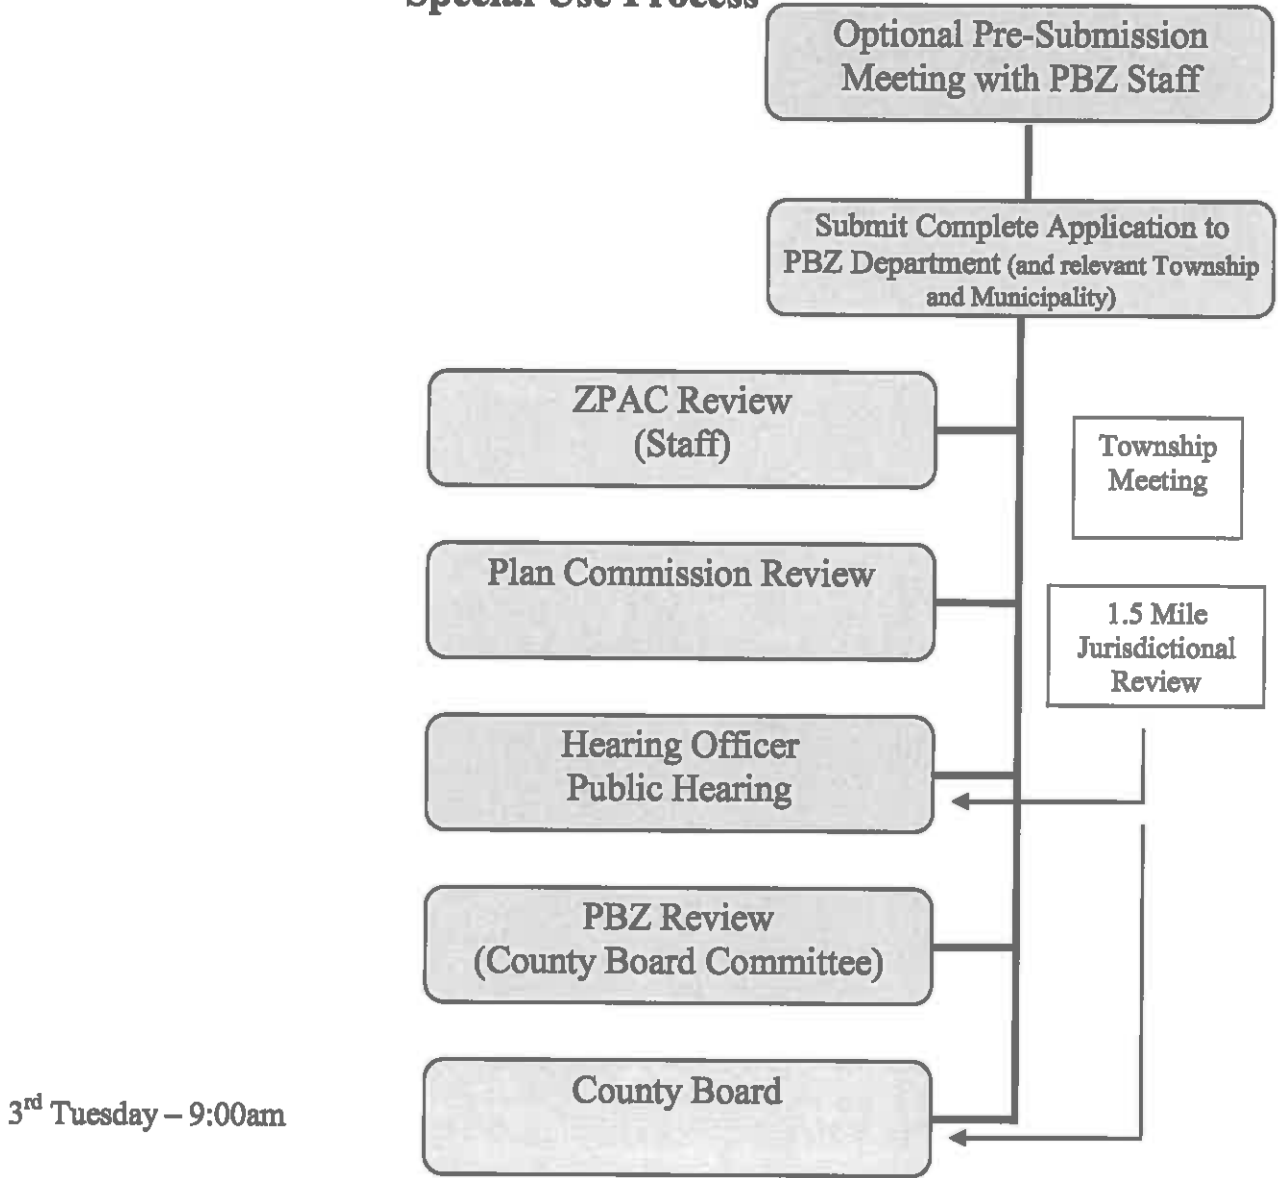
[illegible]

Optional Pre-Submission Meeting with PBZ Staff

Submit Complete Application to PBZ Department (and relevant Township and Municipality)

ZPAC Review (Staff)

Township Meeting

Plan Commission Review

1.5 Mile Jurisdictional Review

Hearing Officer Public Hearing

PBZ Review (County Board Committee)

3$^{rd}$ Tuesday – 9:00am

County Board